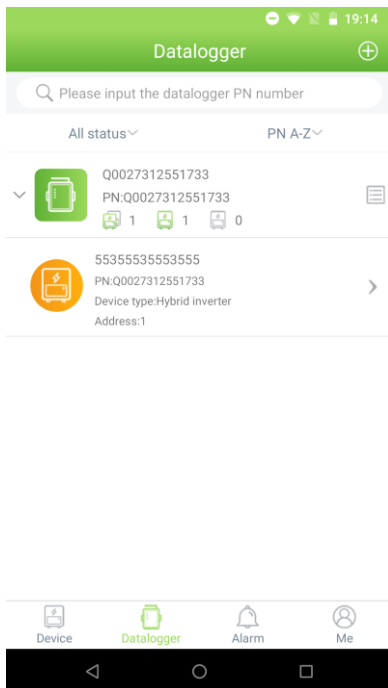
19:14

Datalogger

Please input the datalogger PN number

All status

PN A-Z

Q0027312551733

PN:Q0027312551733

1 1 0

55355535553555

PN:Q0027312551733

Device type:Hybrid inverter

Address:1

Device

Datalogger

Alarm

Me